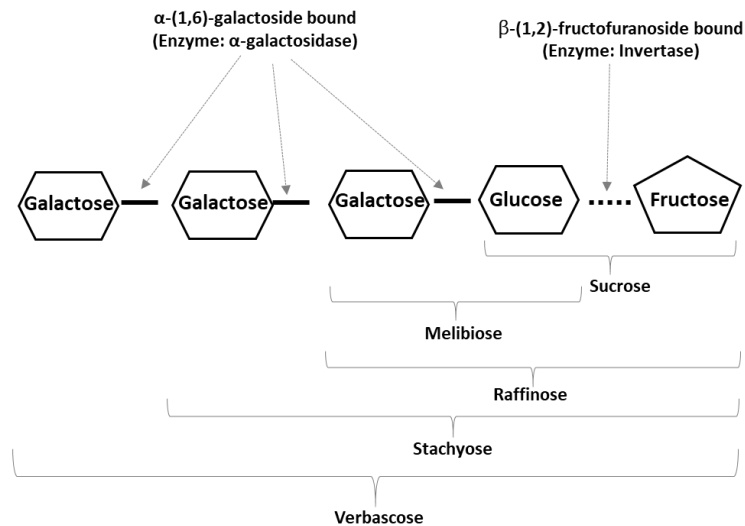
α-(1,6)-galactoside bound
(Enzyme: α-galactosidase)

β-(1,2)-fructofuranoside bound
(Enzyme: Invertase)

Galactose

Galactose

Galactose

Glucose

Fructose

Sucrose

Melibiose

Raffinose

Stachyose

Verbascose